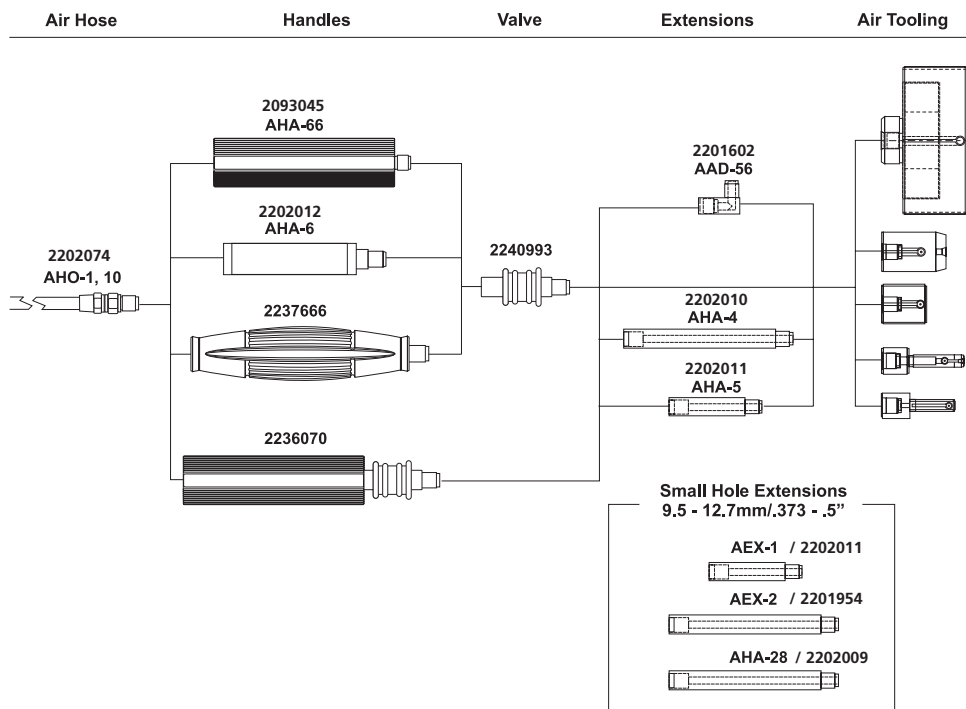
Air Hose Handles Valve Extensions Air Tooling

2093045
AHA-66

2202012
AHA-6

2202074
AHO-1, 10

2237666

2236070

2240993

2201602
AAD-56

2202010
AHA-4

2202011
AHA-5

Small Hole Extensions
9.5 - 12.7mm/.373 - .5"

AEX-1 / 2202011

AEX-2 / 2201954

AHA-28 / 2202009